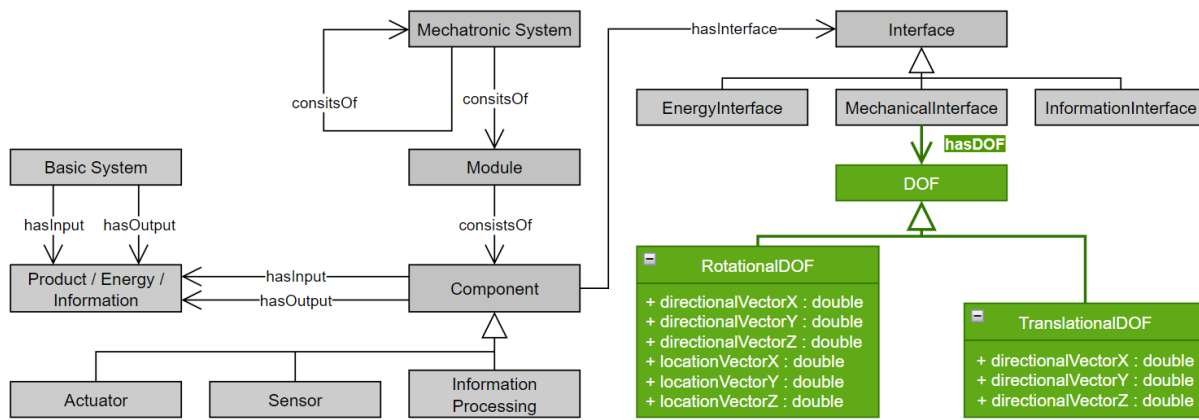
Mechatronic System

consitsOf

consitsOf

Module

consistsOf

Basic System

hasInput

hasOutput

Product / Energy / Information

hasInput

hasOutput

Component

Actuator

Sensor

Information Processing

hasInterface

Interface

EnergyInterface

MechanicalInterface

InformationInterface

hasDOF

DOF

RotationalDOF

+ directionalVectorX : double
+ directionalVectorY : double
+ directionalVectorZ : double
+ locationVectorX : double
+ locationVectorY : double
+ locationVectorZ : double

TranslationalDOF

+ directionalVectorX : double
+ directionalVectorY : double
+ directionalVectorZ : double